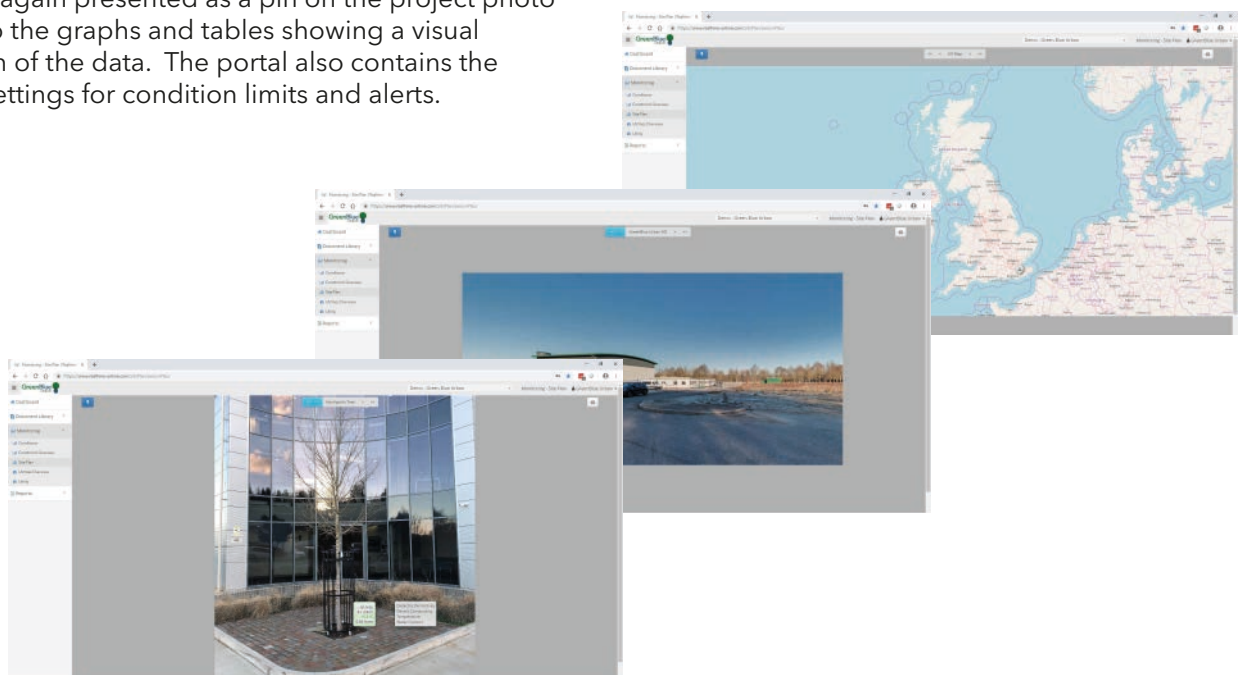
again presented as a pin on the project photo
o the graphs and tables showing a visual
n of the data. The portal also contains the
ettings for condition limits and alerts.

Dashboard
Document Library
Monitoring
Conditions
Condition Overview
Site Plan
Utilities Overview
Library
Reports

Dashboard
Document Library
Monitoring
Conditions
Condition Overview
Site Plan
Utilities Overview
Library
Reports

Demo - Green Blue Urban
Monitoring - Site Plan

Dashboard
Document Library
Monitoring
Conditions
Condition Overview
Site Plan
Utilities Overview
Library
Reports

Demo - Green Blue Urban
Monitoring - Site Plan